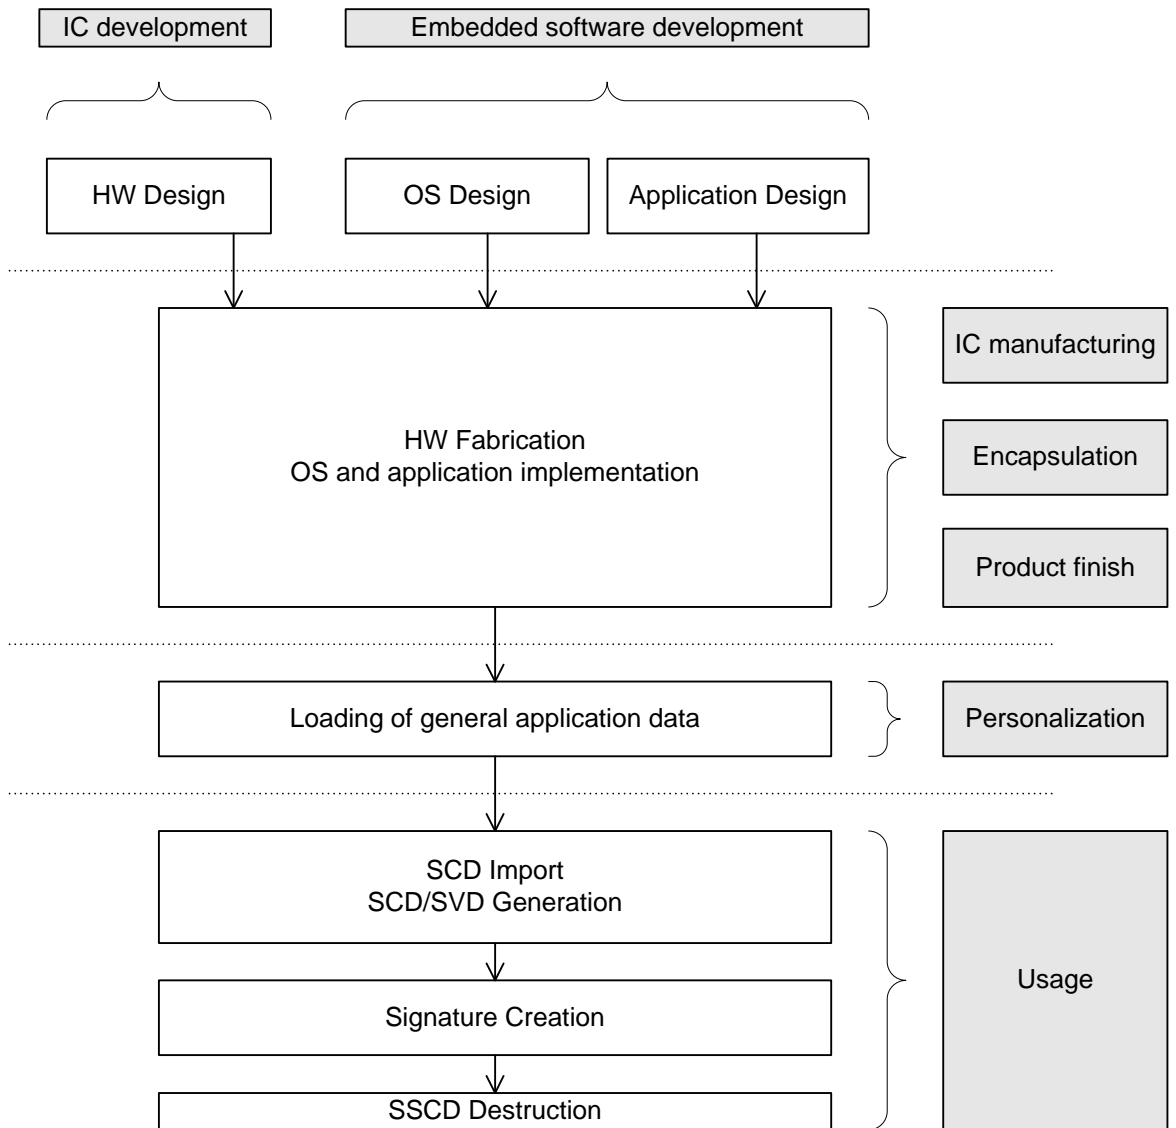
IC development

Embedded software development

HW Design

OS Design

Application Design

HW Fabrication
OS and application implementation

IC manufacturing

Encapsulation

Product finish

Loading of general application data

Personalization

SCD Import
SCD/SVD Generation

Signature Creation

SSCD Destruction

Usage